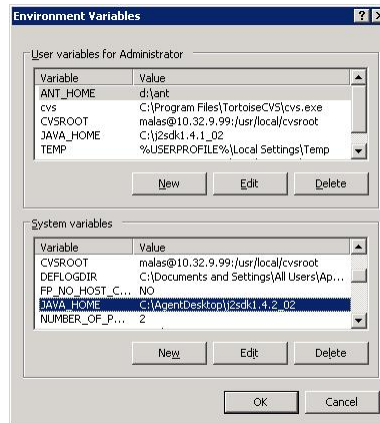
Environment Variables

User variables for Administrator

| Variable | Value |
|---|---|
| ANT_HOME | d:\ant |
| cvs | C:\Program Files\TortoiseCVS\cvs.exe |
| CVSROOT | malas@10.32.9.99:/usr/local/cvsroot |
| JAVA_HOME | C:\j2sdk1.4.1_02 |
| TEMP | %USERPROFILE%\Local Settings\Temp |

New Edit Delete

System variables

| Variable | Value |
|---|---|
| CVSROOT | malas@10.32.9.99:/usr/local/cvsroot |
| DEFLOGDIR | C:\Documents and Settings\All Users\Ap... |
| FP_NO_HOST_C... | NO |
| JAVA_HOME | C:\AgentDesktop\j2sdk1.4.2_02 |
| NUMBER_OF_P... | 2 |

New Edit Delete

OK Cancel